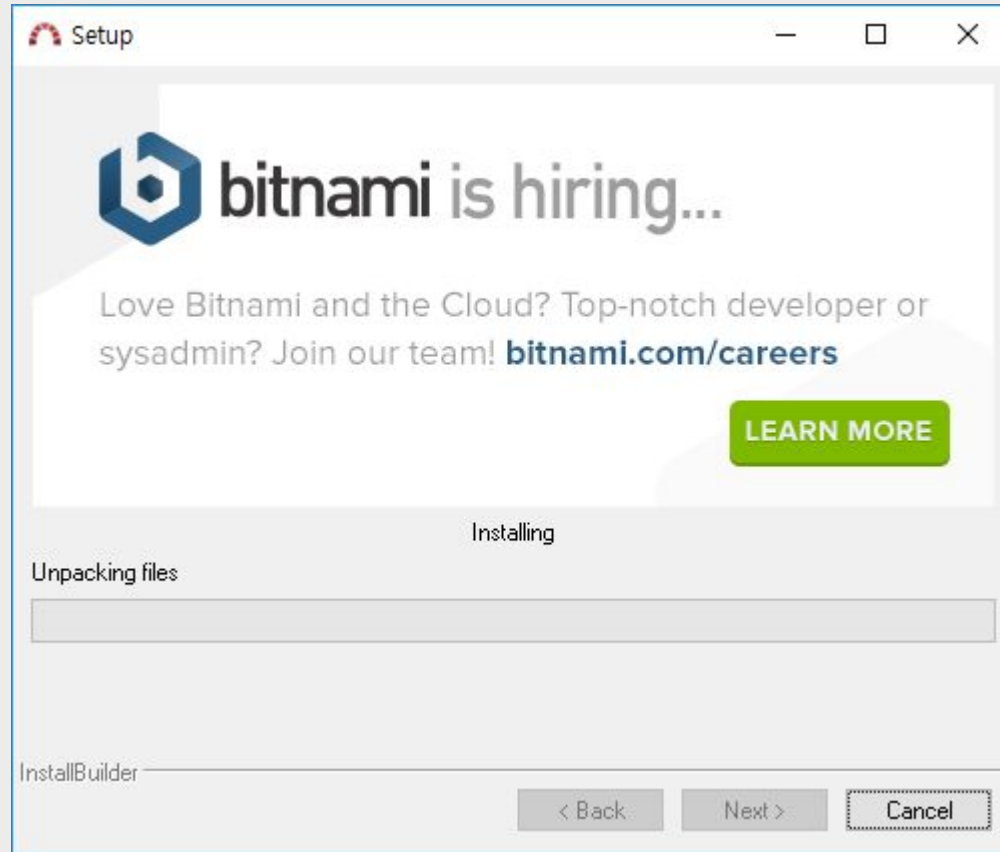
Setup

bitnami is hiring...

Love Bitnami and the Cloud? Top-notch developer or sysadmin? Join our team! bitnami.com/careers

LEARN MORE

Installing

Unpacking files

InstallBuilder

< Back
Next >
Cancel